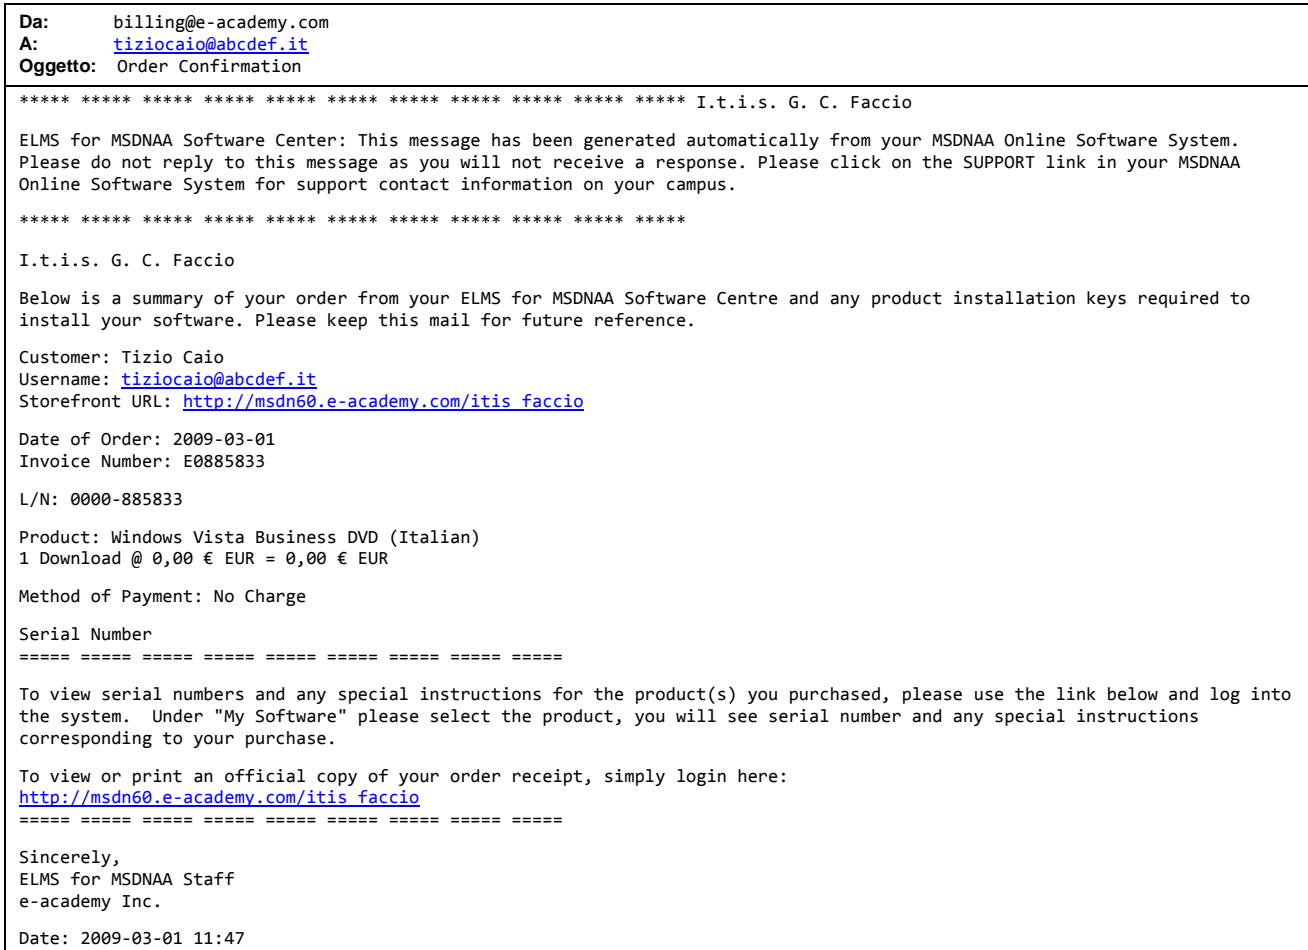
**Da:** billing@e-academy.com
**A:** tiziocaio@abcdef.it
**Oggetto:** Order Confirmation

***** ***** ***** ***** ***** ***** ***** ***** ***** ***** ***** I.t.i.s. G. C. Faccio

ELMS for MSDNAA Software Center: This message has been generated automatically from your MSDNAA Online Software System. Please do not reply to this message as you will not receive a response. Please click on the SUPPORT link in your MSDNAA Online Software System for support contact information on your campus.

***** ***** ***** ***** ***** ***** ***** ***** ***** ***** *****

I.t.i.s. G. C. Faccio

Below is a summary of your order from your ELMS for MSDNAA Software Centre and any product installation keys required to install your software. Please keep this mail for future reference.

Customer: Tizio Caio
Username: tiziocaio@abcdef.it
Storefront URL: http://msdn60.e-academy.com/itis_faccio

Date of Order: 2009-03-01
Invoice Number: E0885833

L/N: 0000-885833

Product: Windows Vista Business DVD (Italian)
1 Download @ 0,00 € EUR = 0,00 € EUR

Method of Payment: No Charge

Serial Number
===== ===== ===== ===== ===== ===== ===== ===== =====

To view serial numbers and any special instructions for the product(s) you purchased, please use the link below and log into the system. Under "My Software" please select the product, you will see serial number and any special instructions corresponding to your purchase.

To view or print an official copy of your order receipt, simply login here:
http://msdn60.e-academy.com/itis_faccio
===== ===== ===== ===== ===== ===== ===== ===== =====

Sincerely,
ELMS for MSDNAA Staff
e-academy Inc.

Date: 2009-03-01 11:47